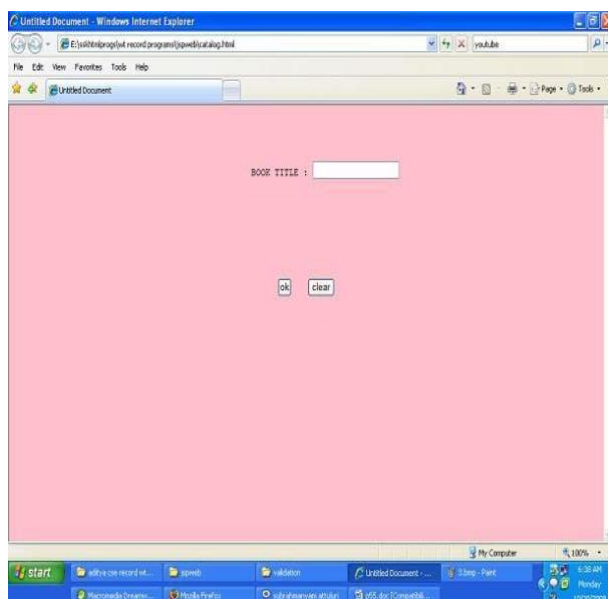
Untitled Document - Windows Internet Explorer

E:\srikhtmlprogs\wt record programs\jspweb\catalog.html

youtube

File Edit View Favorites Tools Help

Untitled Document

Page • Tools •

BOOK TITLE :

ok clear

My Computer

100%

start

aditya cse record wt...

jspweb

validation

Untitled Document - ...

3.bmp - Paint

6:38 AM

Monday

Macromedia Dreamw...

Mozilla Firefox

subrahmanyam attuluri

d55.doc [Compatibili...